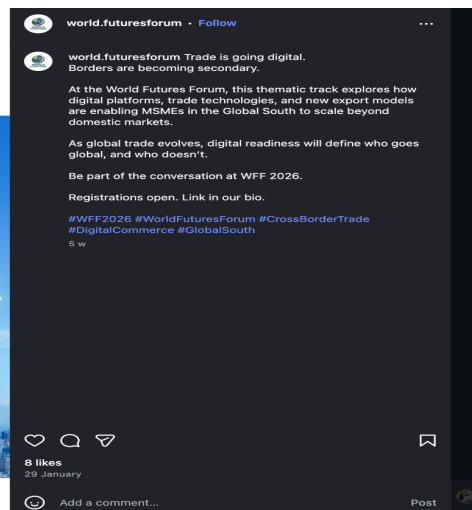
world.futuresforum • Follow

...

world.futuresforum Trade is going digital. Borders are becoming secondary.

At the World Futures Forum, this thematic track explores how digital platforms, trade technologies, and new export models are enabling MSMEs in the Global South to scale beyond domestic markets.

As global trade evolves, digital readiness will define who goes global, and who doesn't.

Be part of the conversation at WFF 2026.

Registrations open. Link in our bio.

#WFF2026 #WorldFuturesForum #CrossBorderTrade #DigitalCommerce #GlobalSouth

5 w

8 likes
29 January

Add a comment...

Post